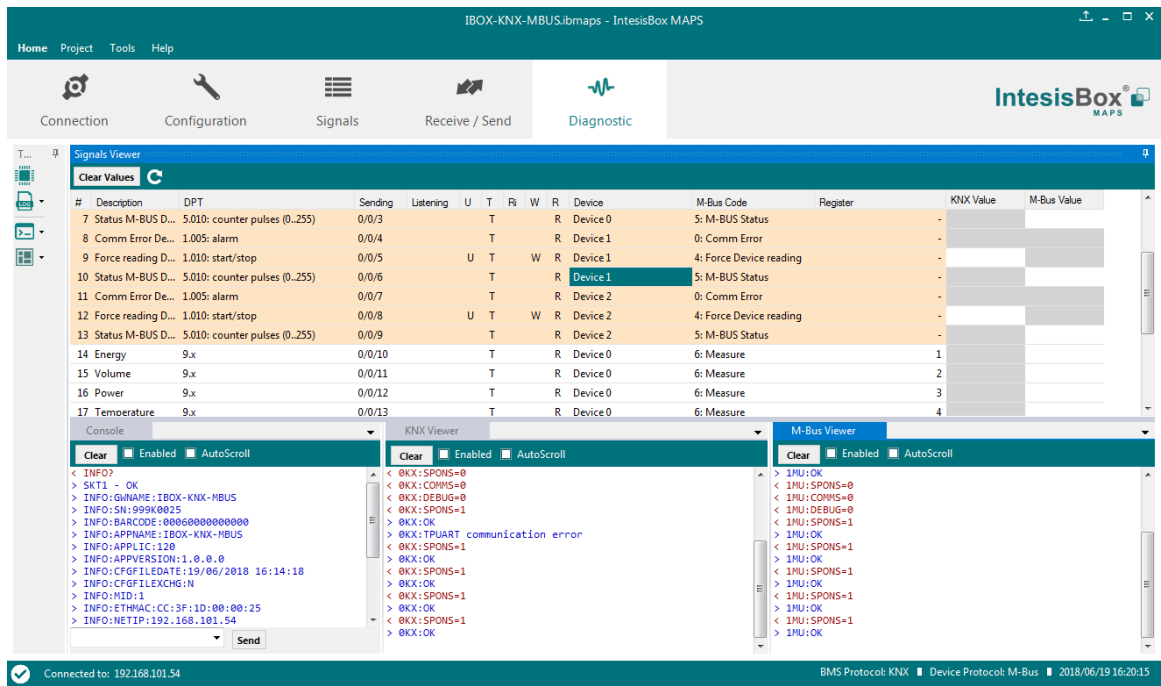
IBOX-KNX-MBUS.ibmaps - IntesisBox MAPS

Home Project Tools Help

Connection Configuration Signals Receive / Send Diagnostic

IntesisBox® MAPS

T... Signals Viewer

Clear Values

| # | Description | DPT | Sending | Listening | U | T | Ri | W | R | Device | M-Bus Code | Register | KNX Value | M-Bus Value |
|---|---|---|---|---|---|---|---|---|---|---|---|---|---|---|
| 7 | Status M-BUS D... | 5.010: counter pulses (0..255) | 0/0/3 | | | T | | | R | Device 0 | 5: M-BUS Status | - | | |
| 8 | Comm Error De... | 1.005: alarm | 0/0/4 | | | T | | | R | Device 1 | 0: Comm Error | - | | |
| 9 | Force reading D... | 1.010: start/stop | 0/0/5 | | U | T | | W | R | Device 1 | 4: Force Device reading | - | | |
| 10 | Status M-BUS D... | 5.010: counter pulses (0..255) | 0/0/6 | | | T | | | R | Device 1 | 5: M-BUS Status | - | | |
| 11 | Comm Error De... | 1.005: alarm | 0/0/7 | | | T | | | R | Device 2 | 0: Comm Error | - | | |
| 12 | Force reading D... | 1.010: start/stop | 0/0/8 | | U | T | | W | R | Device 2 | 4: Force Device reading | - | | |
| 13 | Status M-BUS D... | 5.010: counter pulses (0..255) | 0/0/9 | | | T | | | R | Device 2 | 5: M-BUS Status | - | | |
| 14 | Energy | 9.x | 0/0/10 | | | T | | | R | Device 0 | 6: Measure | 1 | | |
| 15 | Volume | 9.x | 0/0/11 | | | T | | | R | Device 0 | 6: Measure | 2 | | |
| 16 | Power | 9.x | 0/0/12 | | | T | | | R | Device 0 | 6: Measure | 3 | | |
| 17 | Temperature | 9.x | 0/0/13 | | | T | | | R | Device 0 | 6: Measure | 4 | | |

Console
Clear Enabled AutoScroll
< INFO?
> SKT1 - OK
> INFO:GWNAME:IBOX-KNX-MBUS
> INFO:SN:999K0025
> INFO:BARCODE:00060000000000
> INFO:APPNAME:IBOX-KNX-MBUS
> INFO:APPLIC:120
> INFO:APPVERSION:1.0.0.0
> INFO:CFGFILEDATE:19/06/2018 16:14:18
> INFO:CFGFILEXCHG:N
> INFO:MID:1
> INFO:ETHMAC:CC:3F:1D:00:00:25
> INFO:NETIP:192.168.101.54
Send

KNX Viewer
Clear Enabled AutoScroll
< 0KX:SPONS=0
< 0KX:COMMS=0
< 0KX:DEBUG=0
< 0KX:SPONS=1
> 0KX:OK
> 0KX:TPUART communication error
< 0KX:SPONS=1
> 0KX:OK
< 0KX:SPONS=1
> 0KX:OK
< 0KX:SPONS=1
> 0KX:OK
< 0KX:SPONS=1
> 0KX:OK

M-Bus Viewer
Clear Enabled AutoScroll
> 1MU:OK
< 1MU:SPONS=0
< 1MU:COMMS=0
< 1MU:DEBUG=0
< 1MU:SPONS=1
> 1MU:OK
< 1MU:SPONS=1
> 1MU:OK
< 1MU:SPONS=1
> 1MU:OK
< 1MU:SPONS=1
> 1MU:OK
< 1MU:SPONS=1
> 1MU:OK

Connected to: 192.168.101.54
BMS Protocol: KNX Device Protocol: M-Bus 2018/06/19 16:20:15